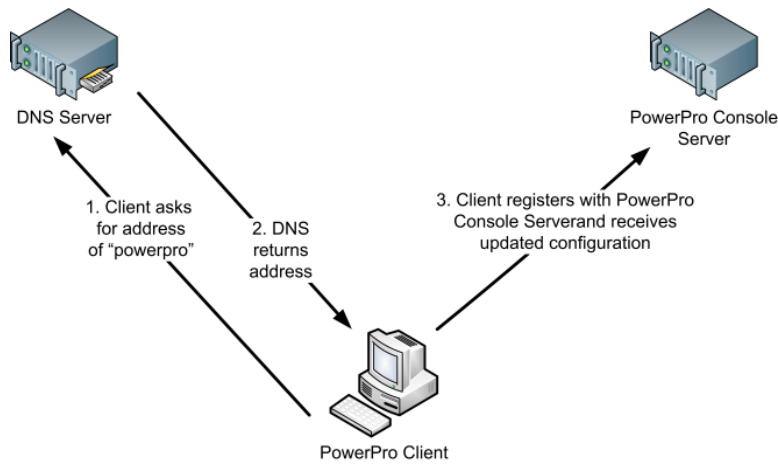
DNS Server

PowerPro Console Server

1. Client asks for address of "powerpro"

2. DNS returns address

3. Client registers with PowerPro Console Serverand receives updated configuration

PowerPro Client